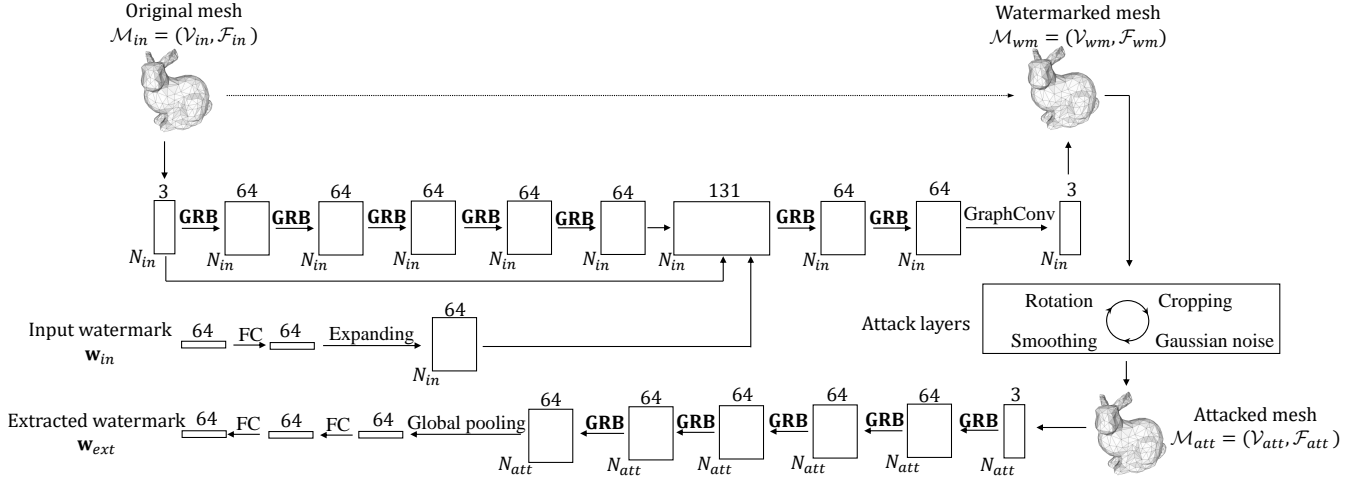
Original mesh
$\mathcal{M}_{in} = (\mathcal{V}_{in}, \mathcal{F}_{in})$

Watermarked mesh
$\mathcal{M}_{wm} = (\mathcal{V}_{wm}, \mathcal{F}_{wm})$

3 GRB 64 GRB 64 GRB 64 GRB 64 GRB 64 131 GRB 64 GRB 64 GraphConv 3

$N_{in}$ $N_{in}$ $N_{in}$ $N_{in}$ $N_{in}$ $N_{in}$ $N_{in}$ $N_{in}$ $N_{in}$ $N_{in}$

Rotation Cropping
Attack layers
Smoothing Gaussian noise

Input watermark $\mathbf{w}_{in}$ 64 FC 64 Expanding 64 $N_{in}$

Extracted watermark $\mathbf{w}_{ext}$ 64 FC 64 FC 64 Global pooling 64 GRB 64 GRB 64 GRB 64 GRB 64 GRB 3

$N_{att}$ $N_{att}$ $N_{att}$ $N_{att}$ $N_{att}$ $N_{att}$

Attacked mesh
$\mathcal{M}_{att} = (\mathcal{V}_{att}, \mathcal{F}_{att})$